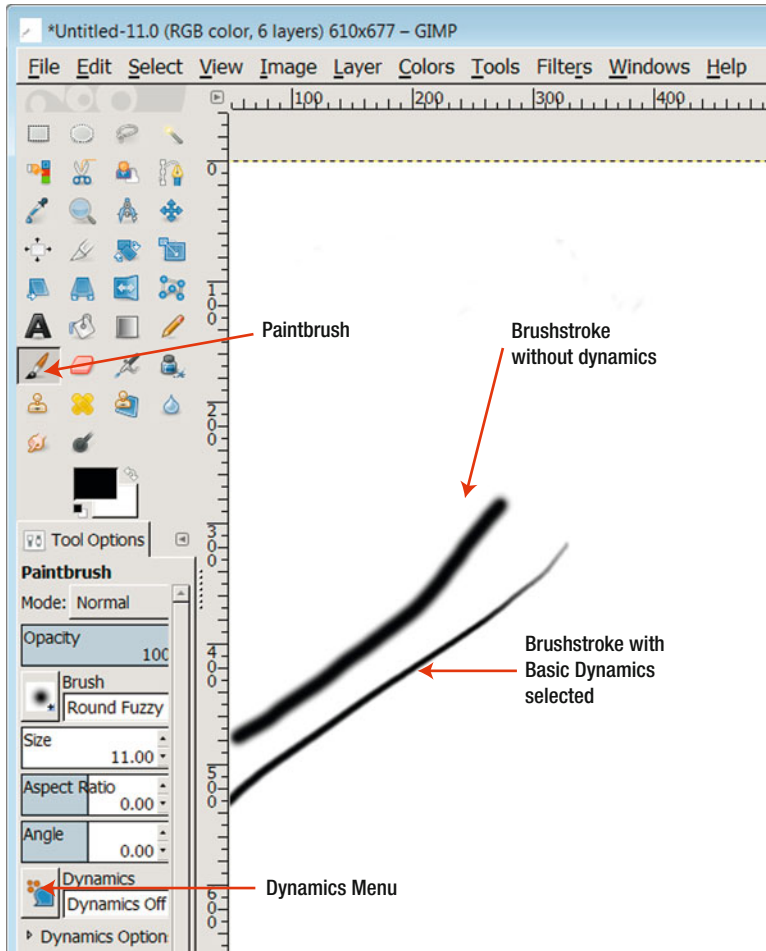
*Untitled-11.0 (RGB color, 6 layers) 610x677 – GIMP

File Edit Select View Image Layer Colors Tools Filters Windows Help

100 200 300 400

0 100 200 300 400 500 600

Tool Options

Paintbrush

Mode: Normal

Opacity 100

Brush Round Fuzzy

Size 11.00

Aspect Ratio 0.00

Angle 0.00

Dynamics Dynamics Off

Dynamics Option

Paintbrush

Brushstroke without dynamics

Brushstroke with Basic Dynamics selected

Dynamics Menu